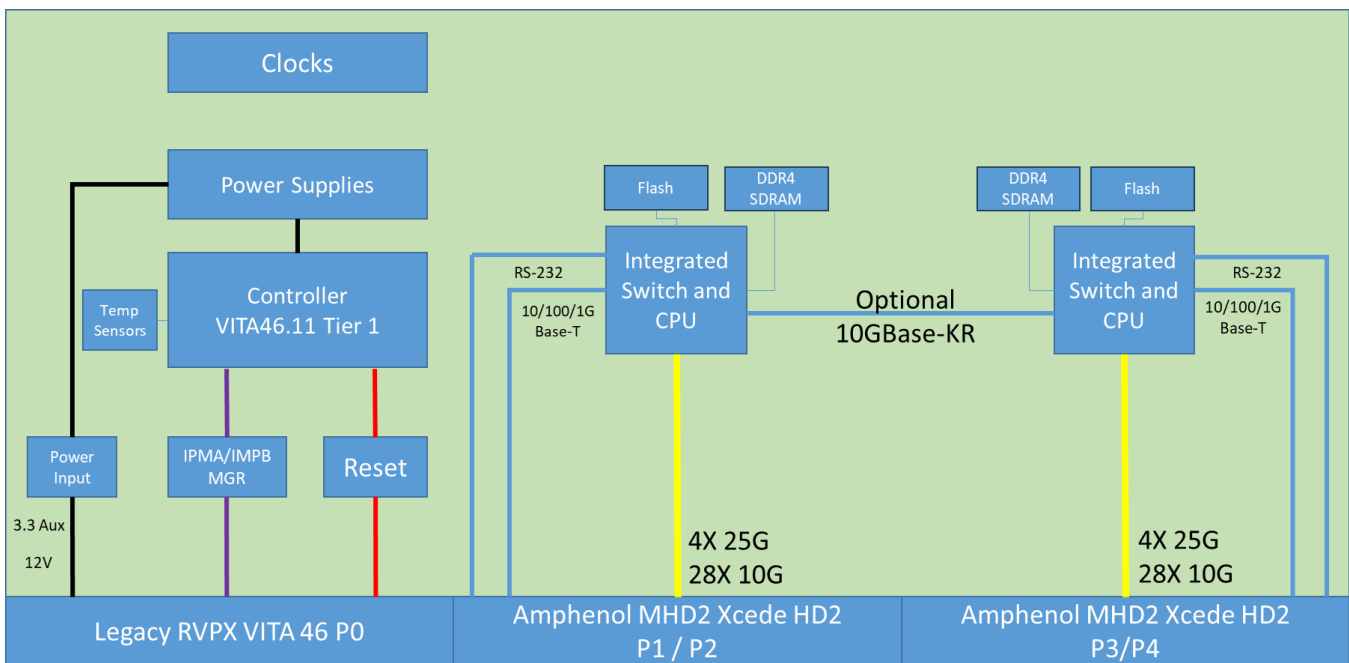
Clocks

Power Supplies

Controller
VITA46.11 Tier 1

Temp Sensors

Power Input

IPMA/IMPB MGR

Reset

3.3 Aux

12V

Flash

DDR4 SDRAM

Integrated Switch and CPU

RS-232

10/100/1G Base-T

Optional
10GBase-KR

DDR4 SDRAM

Flash

Integrated Switch and CPU

RS-232

10/100/1G Base-T

4X 25G
28X 10G

4X 25G
28X 10G

Legacy RVPX VITA 46 P0

Amphenol MHD2 Xcede HD2
P1 / P2

Amphenol MHD2 Xcede HD2
P3/P4